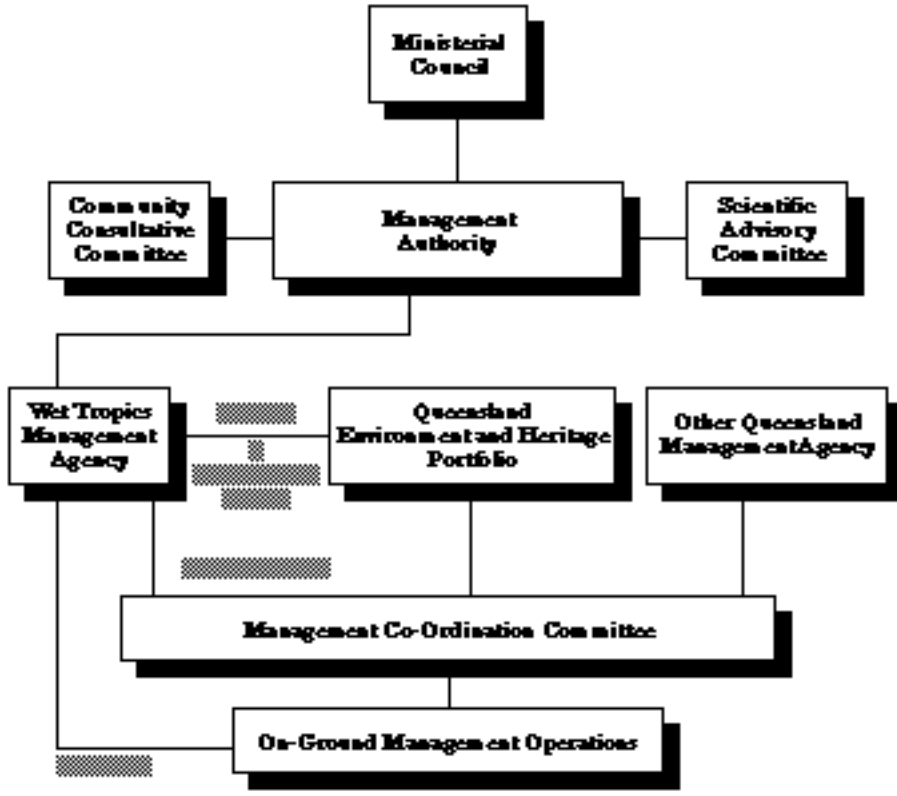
Ministerial Council

Community Consultative Committee

Management Authority

Scientific Advisory Committee

Wet Tropics Management Agency

Queensland Environment and Heritage Portfolio

Other Queensland Management Agency

Management Co-Ordination Committee

On-Ground Management Operations